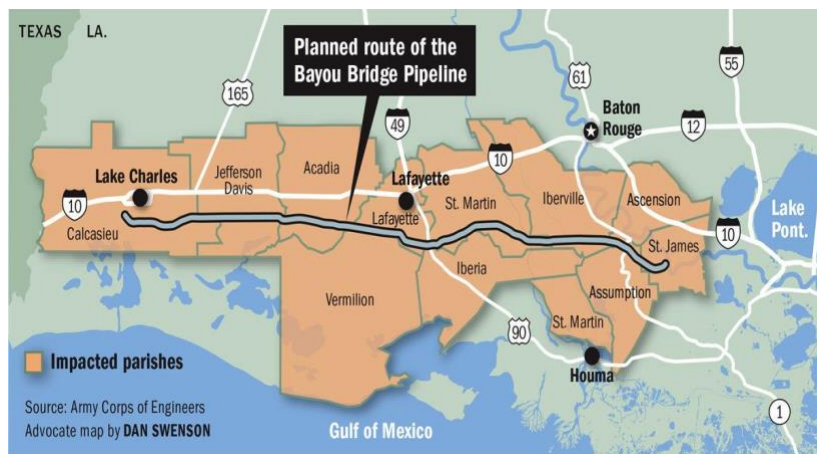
TEXAS LA.

Planned route of the Bayou Bridge Pipeline

165

61

55

Baton Rouge

12

49

10

Lake Charles

Jefferson Davis

Acadia

Lafayette

St. Martin

Iberville

Ascension

10

Lafayette

Lake Pont.

Calcasieu

10

St. James

Iberia

Vermilion

Assumption

90

St. Martin

Impacted parishes

Houma

Source: Army Corps of Engineers
Advocate map by DAN SWENSON

Gulf of Mexico

1